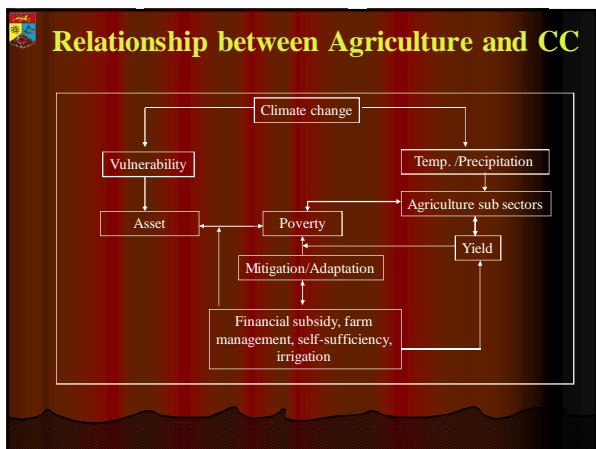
Relationship between Agriculture and CC

Climate change

Vulnerability

Temp. /Precipitation

Agriculture sub sectors

Asset

Poverty

Yield

Mitigation/Adaptation

Financial subsidy, farm management, self-sufficiency, irrigation